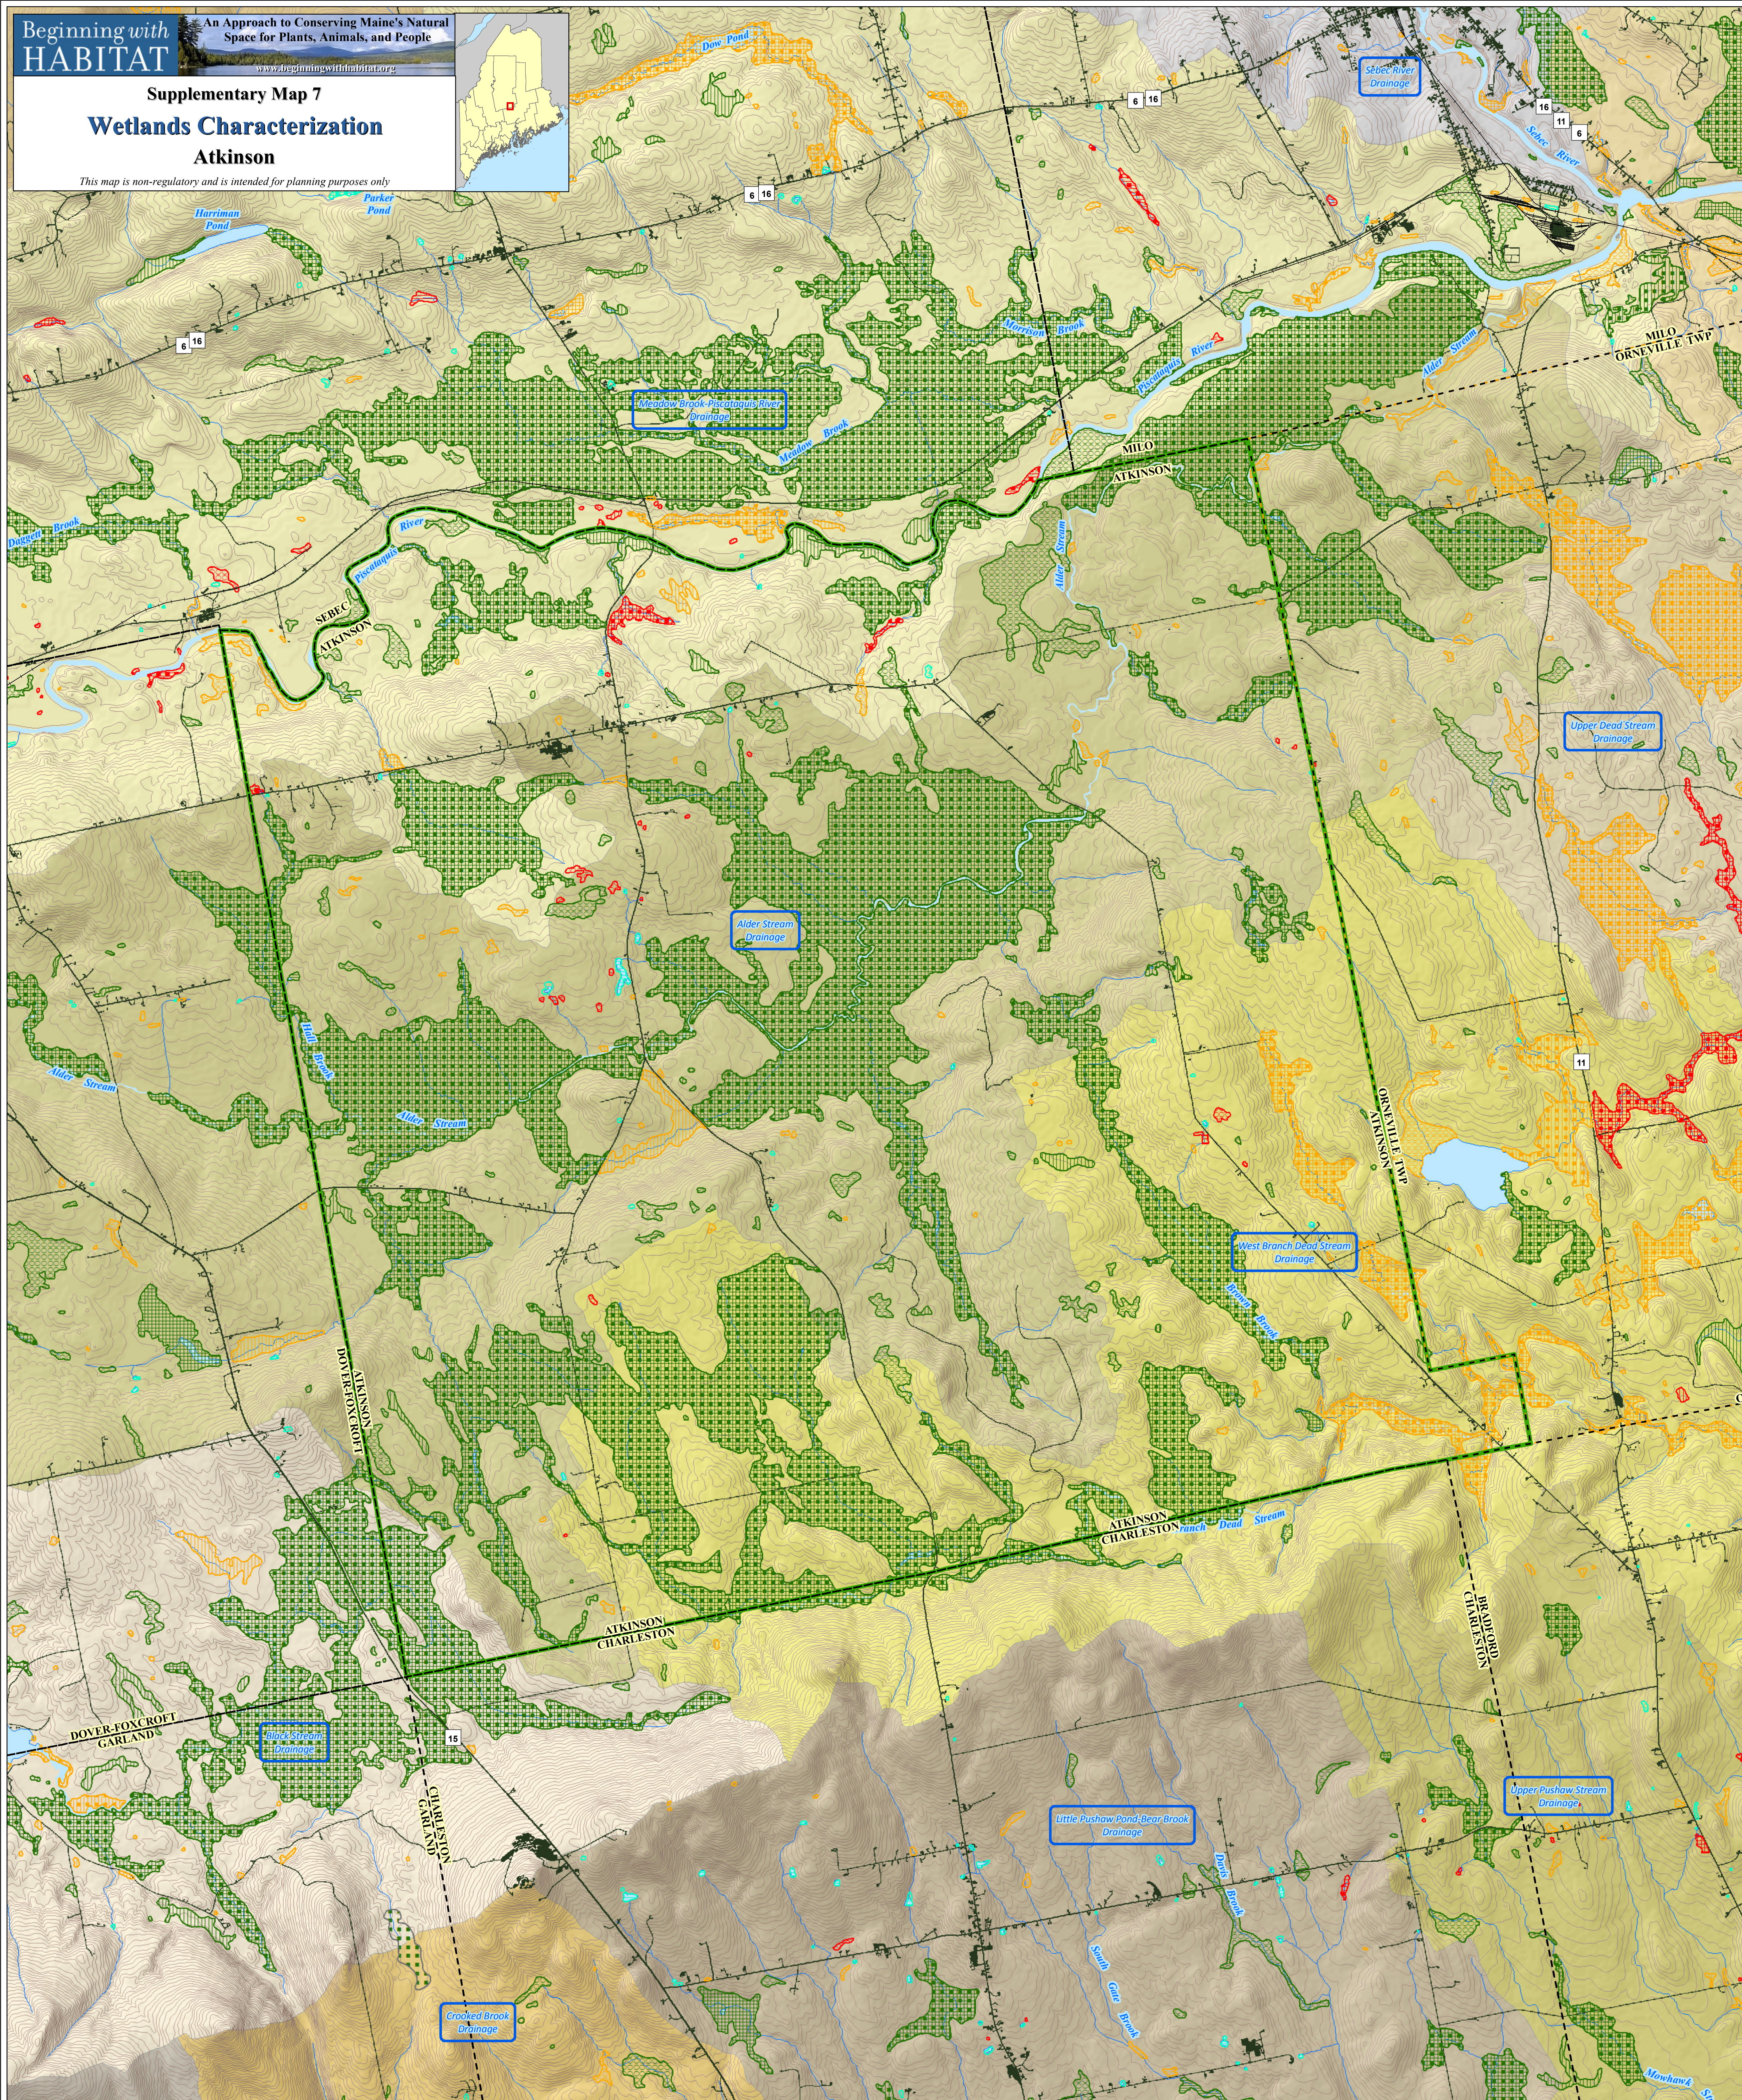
Beginning with HABITAT

An Approach to Conserving Maine's Natural Space for Plants, Animals, and People

www.beginningwithhabitat.org

Supplementary Map 7

Wetlands Characterization

Atkinson

This map is non-regulatory and is intended for planning purposes only

Dow Pond

Sebec River Drainage

6 16

6 16

6 16

11

6

Sebec River

Harriman Pond

Parker Pond

Meadow Brook

Piscataquis River

Alder Stream

MILO ORNEVILLE TWP

Meadow Brook/Piscataquis River Drainage

Meadow Brook

MILO ATKINSON

Pollywog Brook

River

Piscataquis

Alder Stream

SEBEC ATKINSON

Upper Dead Stream Drainage

Alder Stream Drainage

Dow Brook

Alder Stream

Alder Stream

11

ORNEVILLE TWP ATKINSON

West Branch Dead Stream Drainage

Brown Brook

DOVER-FOXCROFT ATKINSON

ATKINSON CHARLESTON

Dead Stream

ATKINSON CHARLESTON

BRADFORD CHARLESTON

DOVER-FOXCROFT GARLAND

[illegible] Drainage

15

CHARLESTON GARLAND

Little Pushaw Pond/Bean Brook Drainage

Upper Pushaw Stream Drainage

Bean Brook

South Gate Brook

Crooked Brook Drainage

Mohawk